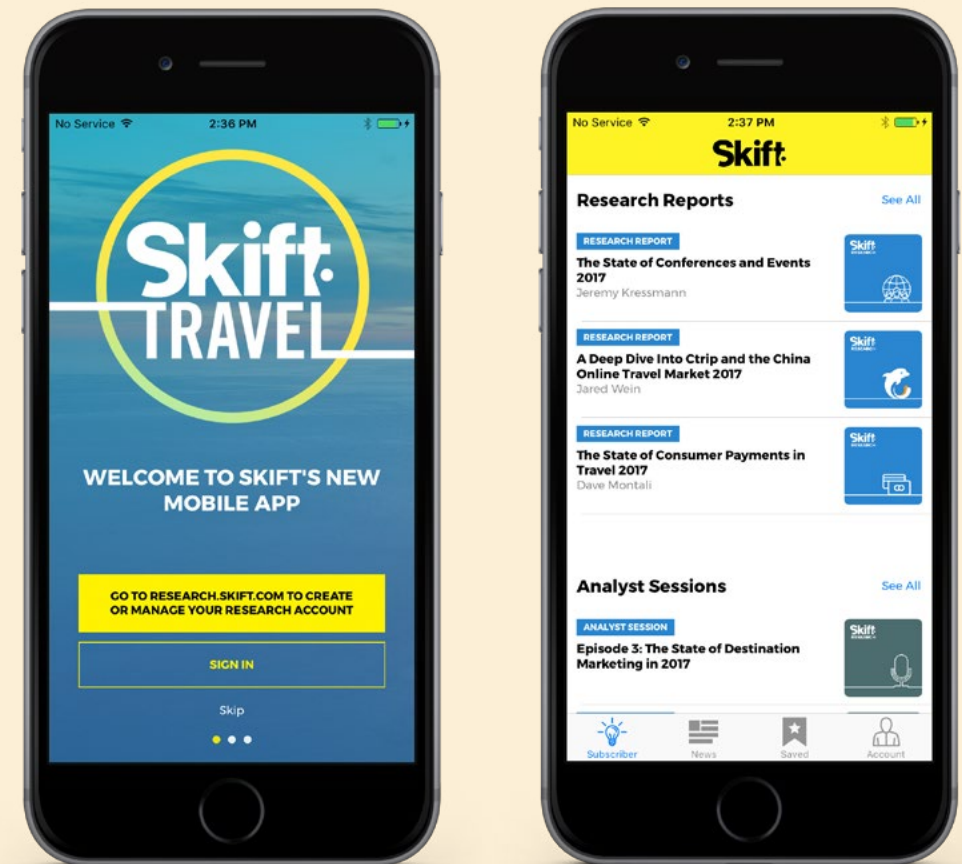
No Service
2:36 PM

Skift
TRAVEL

WELCOME TO SKIFT'S NEW MOBILE APP

GO TO RESEARCH.SKIFT.COM TO CREATE OR MANAGE YOUR RESEARCH ACCOUNT

SIGN IN

Skip

No Service
2:37 PM

Skift

Research Reports
See All

RESEARCH REPORT
The State of Conferences and Events 2017
Jeremy Kressmann
Skift

RESEARCH REPORT
A Deep Dive Into Ctrip and the China Online Travel Market 2017
Jared Wein
Skift

RESEARCH REPORT
The State of Consumer Payments in Travel 2017
Dave Montali
Skift

Analyst Sessions
See All

ANALYST SESSION
Episode 3: The State of Destination Marketing in 2017
Skift

Subscriber
News
Saved
Account